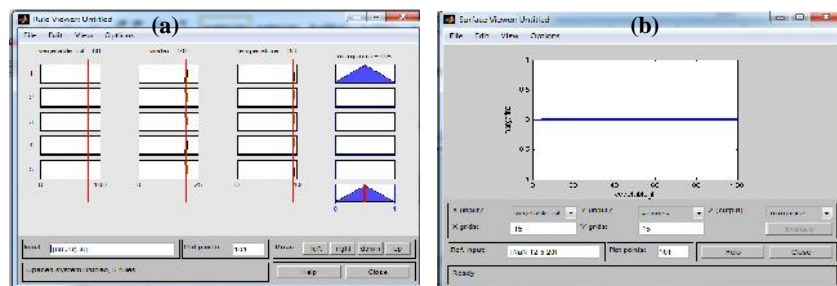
Rule Viewer: Untitled
(a)
File Edit View Options
1
2
3
4
5
Input: [50;15;45]
Plot points: 101
Move: left right down up
Help Close

Surface Viewer: Untitled
(b)
File Edit View Options
1
0.5
0
-0.5
-1
0 20 40 60 80 100
X grids: 15
Y grids: 15
Ref. Input:
Plot points: 101
Help Close
Ready